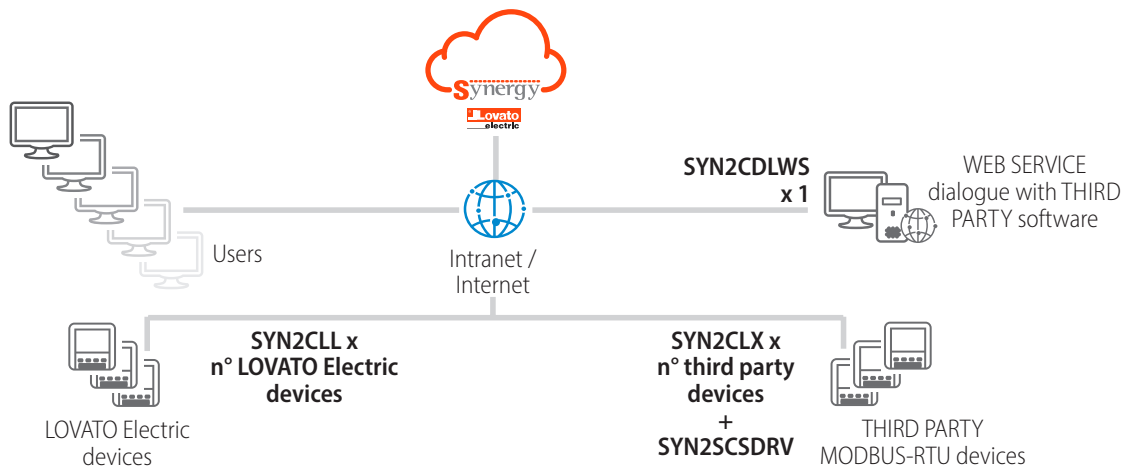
Synergy

LOVATO electric

SYN2CDLWS x 1

WEB SERVICE dialogue with THIRD PARTY software

Users

Intranet / Internet

SYN2CLL x n° LOVATO Electric devices

SYN2CLX x n° third party devices + SYN2SCSDRV

LOVATO Electric devices

THIRD PARTY MODBUS-RTU devices